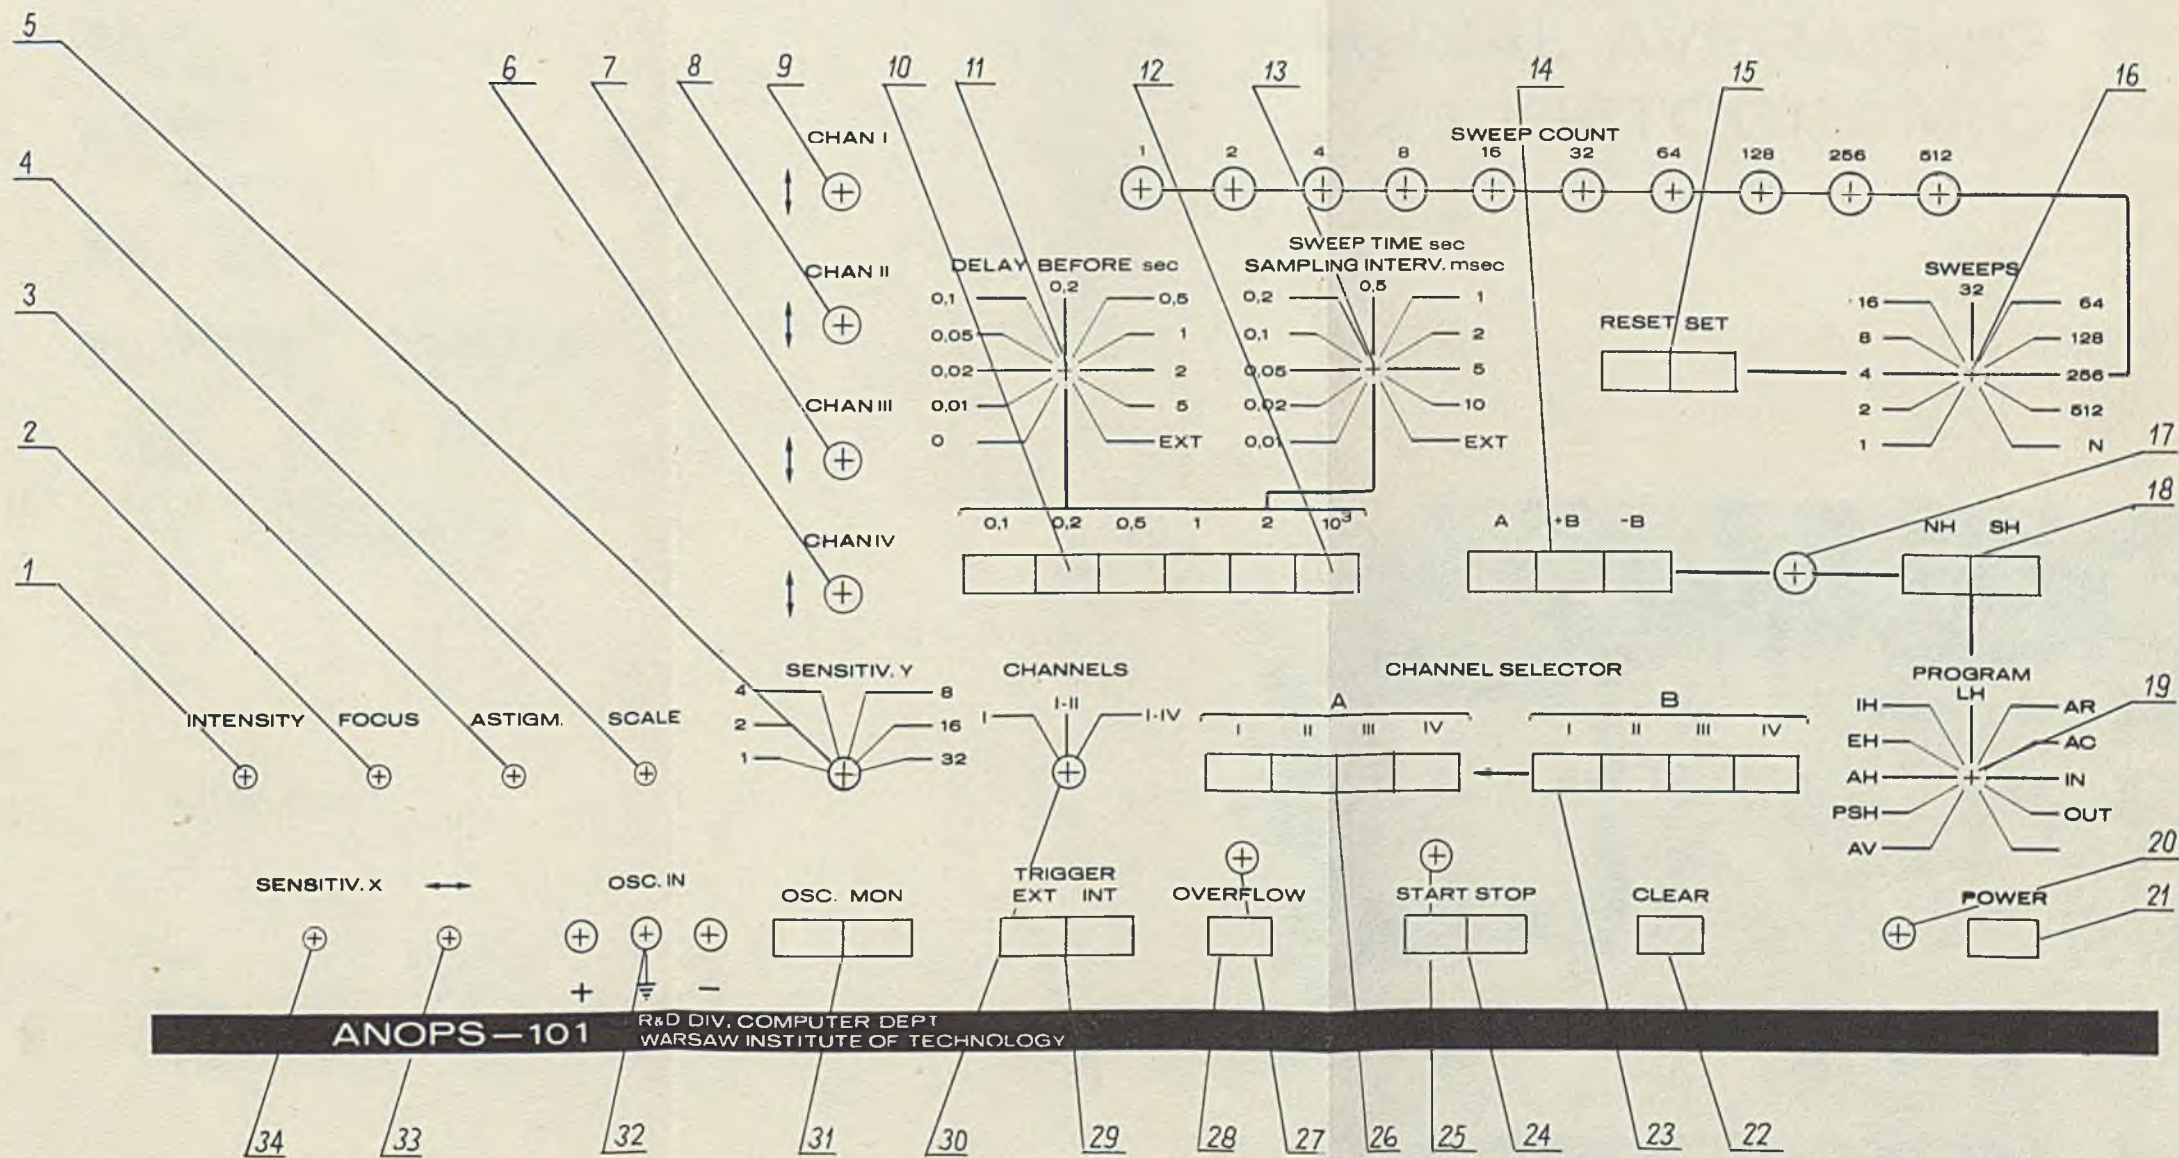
5 6 7 8 9 10 11 12 13 14 15 16

4

3

2

1

CHAN I

CHAN II

CHAN III

CHAN IV

SWEEP COUNT

1 2 4 8 16 32 64 128 256 512

DELAY BEFORE sec

0,1 0,2 0,5
0,05 1
0,02 2
0,01 5
0 EXT

SWEEP TIME sec
SAMPLING INTERV. msec

0,2 0,5 1
0,1 2
0,05 5
0,02 10
0,01 EXT

RESET SET

SWEEPS

16 32 64
8 128
4 256
2 512
1 N

17

18

0,1 0,2 0,5 1 2 $10^3$

A +B -B

NH SH

SENSITIV. Y

4 8
2 16
1 32

CHANNELS

I I-II I-IV

CHANNEL SELECTOR

A
I II III IV

B
I II III IV

PROGRAM
LH

IH AR
EH AC
AH IN
PSH OUT
AV

19

INTENSITY FOCUS ASTIGM. SCALE

20

SENSITIV. X

OSC. IN

OSC. MON

TRIGGER
EXT INT

OVERFLOW

START STOP

CLEAR

POWER

21

+ −

ANOPS—101 R&D DIV. COMPUTER DEPT WARSAW INSTITUTE OF TECHNOLOGY

34 33 32 31 30 29 28 27 26 25 24 23 22